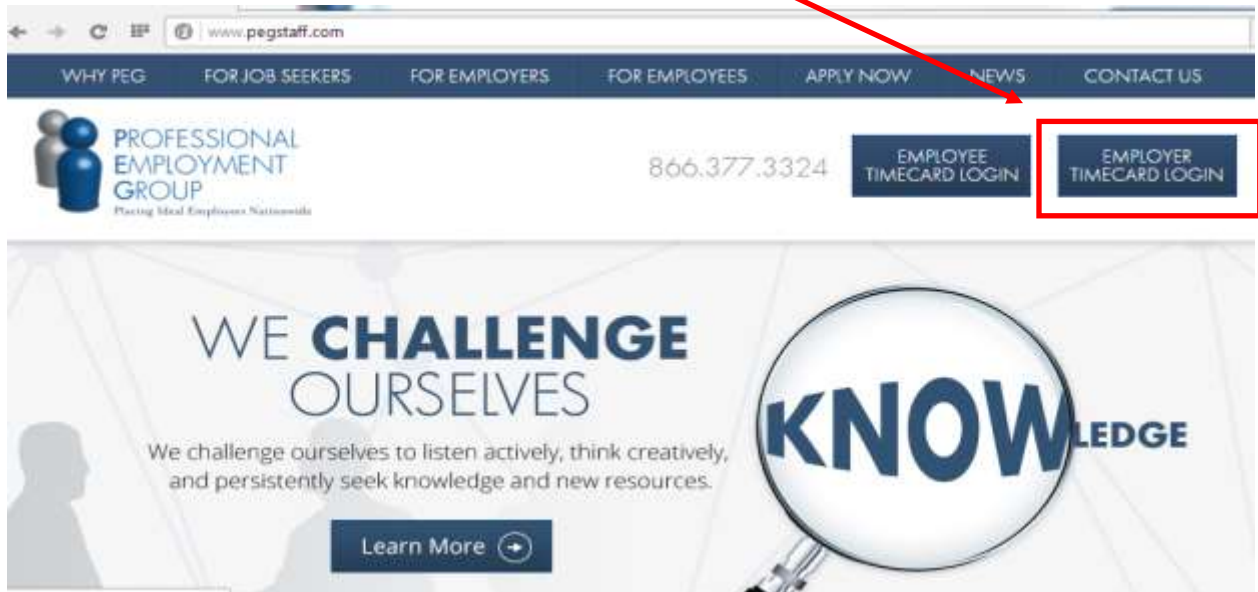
www.pegstaff.com

WHY PEG FOR JOB SEEKERS FOR EMPLOYERS FOR EMPLOYEES APPLY NOW NEWS CONTACT US

PROFESSIONAL EMPLOYMENT GROUP
Placing Ideal Employees Nationwide

866.377.3324

EMPLOYEE TIMECARD LOGIN

EMPLOYER TIMECARD LOGIN

WE CHALLENGE OURSELVES

We challenge ourselves to listen actively, think creatively, and persistently seek knowledge and new resources.

Learn More

KNOWLEDGE